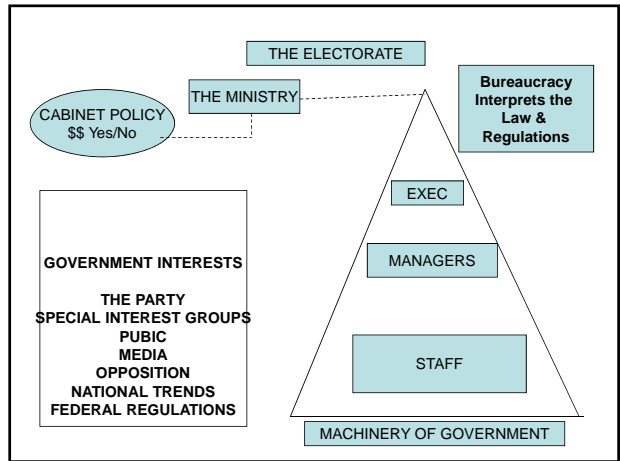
THE ELECTORATE

THE MINISTRY

CABINET POLICY
\$\$ Yes/No

Bureaucracy Interprets the Law & Regulations

EXEC

MANAGERS

STAFF

GOVERNMENT INTERESTS

THE PARTY
SPECIAL INTEREST GROUPS
PUBIC
MEDIA
OPPOSITION
NATIONAL TRENDS
FEDERAL REGULATIONS

MACHINERY OF GOVERNMENT